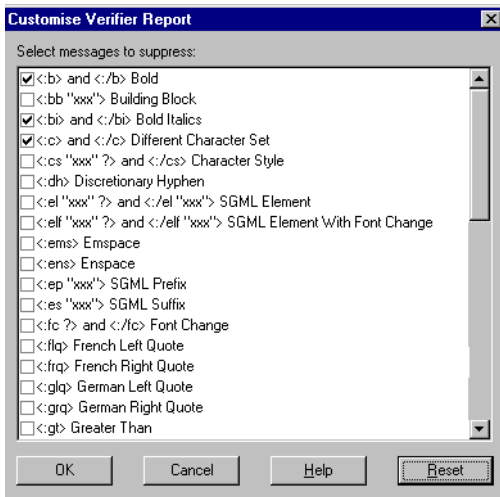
Customise Verifier Report

Select messages to suppress:

<:b> and <:/b> Bold
<:bb "xxx"> Building Block
<:bi> and <:/bi> Bold Italics
<:c> and <:/c> Different Character Set
<:cs "xxx" ?> and <:/cs> Character Style
<:dh> Discretionary Hyphen
<:el "xxx" ?> and <:/el "xxx"> SGML Element
<:elf "xxx" ?> and <:/elf "xxx"> SGML Element With Font Change
<:ems> Emspace
<:ens> Enspace
<:ep "xxx"> SGML Prefix
<:es "xxx"> SGML Suffix
<:fc ?> and <:/fc> Font Change
<:flq> French Left Quote
<:frq> French Right Quote
<:glq> German Left Quote
<:grq> German Right Quote
<:gt> Greater Than

OK
Cancel
Help
Reset